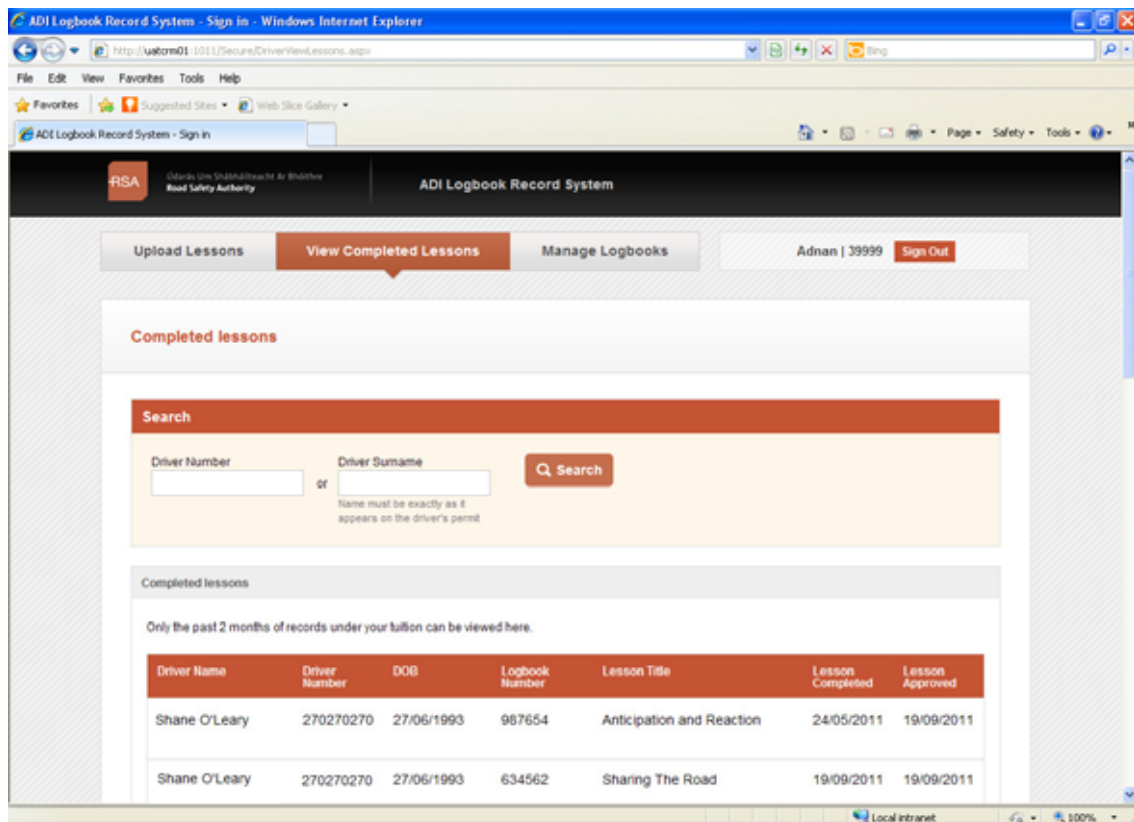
ADI Logbook Record System - Sign in - Windows Internet Explorer

http://uatcrm01:1011/Secure/DriverViewLessons.aspx

Bing

File Edit View Favorites Tools Help

Favorites Suggested Sites Web Slice Gallery

ADI Logbook Record System - Sign in

Page Safety Tools

RSA Údarás Um Shábháilteacht Ar Bhóithre Road Safety Authority

ADI Logbook Record System

Upload Lessons

View Completed Lessons

Manage Logbooks

Adnan | 39999 Sign Out

Completed lessons

Search

Driver Number

or

Driver Surname

Name must be exactly as it appears on the driver's permit

Search

Completed lessons

Only the past 2 months of records under your tuition can be viewed here.

| Driver Name | Driver Number | DOB | Logbook Number | Lesson Title | Lesson Completed | Lesson Approved |
|---|---|---|---|---|---|---|
| Shane O'Leary | 270270270 | 27/06/1993 | 987654 | Anticipation and Reaction | 24/05/2011 | 19/09/2011 |
| Shane O'Leary | 270270270 | 27/06/1993 | 634562 | Sharing The Road | 19/09/2011 | 19/09/2011 |

Local intranet

100%